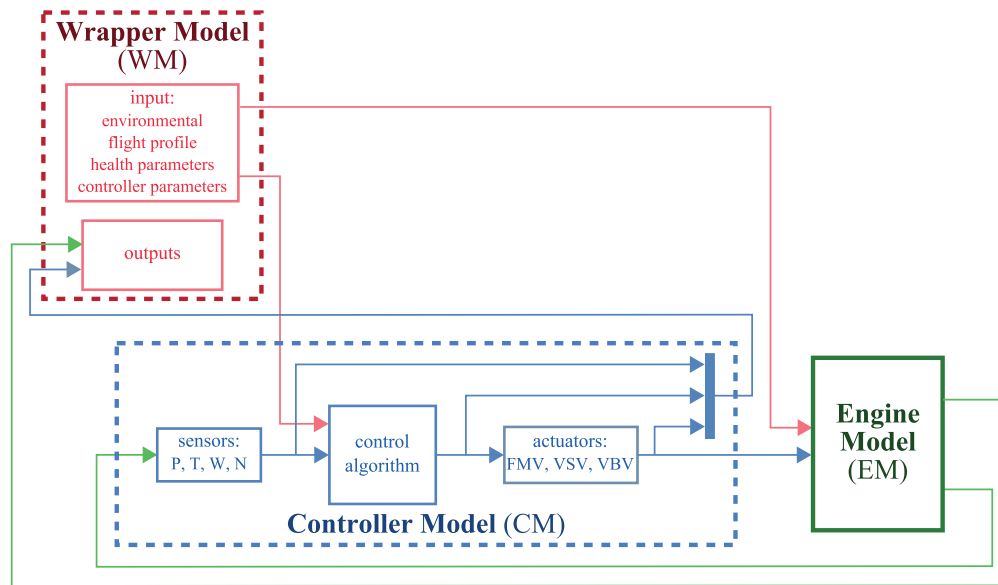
Wrapper Model (WM)

input:
environmental
flight profile
health parameters
controller parameters

outputs

sensors:
P, T, W, N

control algorithm

actuators:
FMV, VSV, VBV

Controller Model (CM)

Engine Model (EM)